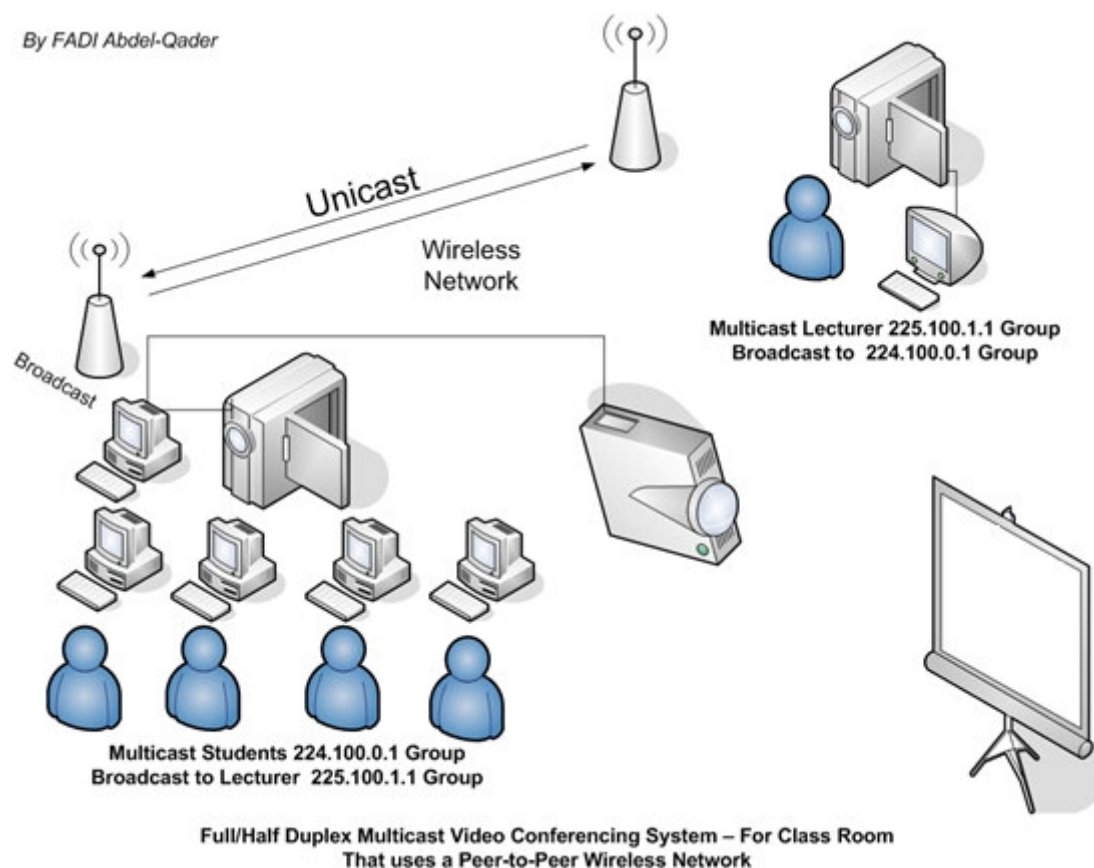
By FADI Abdel-Qader

Unicast

Wireless Network

Multicast Lecturer 225.100.1.1 Group
Broadcast to 224.100.0.1 Group

Broadcast

Multicast Students 224.100.0.1 Group
Broadcast to Lecturer 225.100.1.1 Group

Full/Half Duplex Multicast Video Conferencing System – For Class Room
That uses a Peer-to-Peer Wireless Network